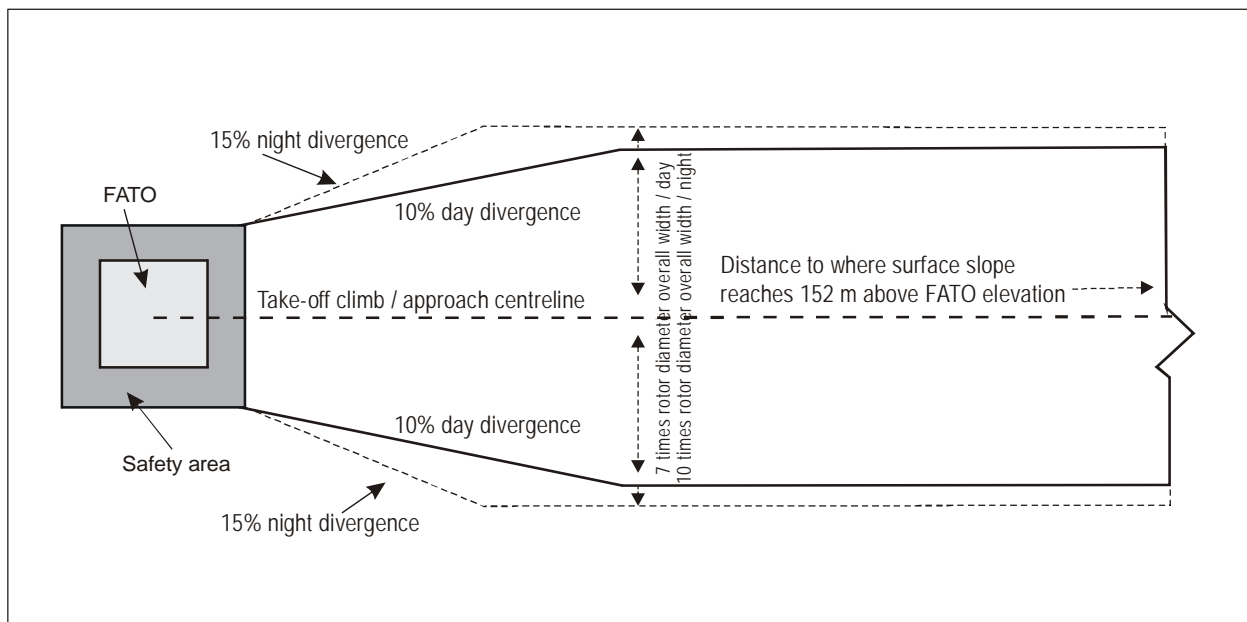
15% night divergence

FATO

10% day divergence

Take-off climb / approach centreline

7 times rotor diameter overall width / day
10 times rotor diameter overall width / night

Distance to where surface slope reaches 152 m above FATO elevation

10% day divergence

Safety area

15% night divergence